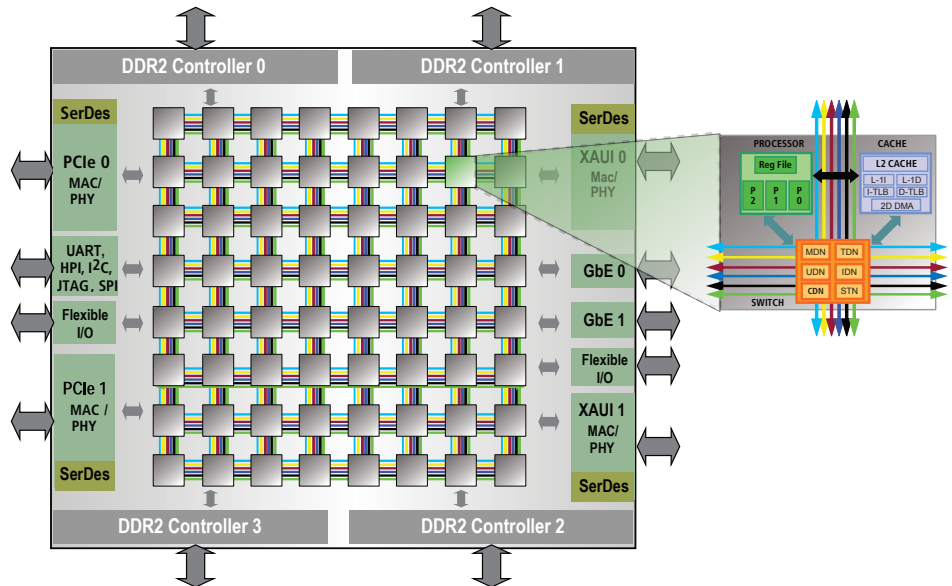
DDR2 Controller 0

DDR2 Controller 1

SerDes

PCIe 0
MAC/
PHY

UART,
HPI, I2C,
JTAG, SPI

Flexible
I/O

PCIe 1
MAC /
PHY

SerDes

SerDes

XAUI 0
Mac/
PHY

GbE 0

GbE 1

Flexible
I/O

XAUI 1
MAC/
PHY

SerDes

PROCESSOR

Reg File

P
2

P
1

P
0

CACHE

L2 CACHE

L-1I

L-1D

I-TLB

D-TLB

2D DMA

MDN

TDN

UDN

IDN

CDN

STN

SWITCH

DDR2 Controller 3

DDR2 Controller 2